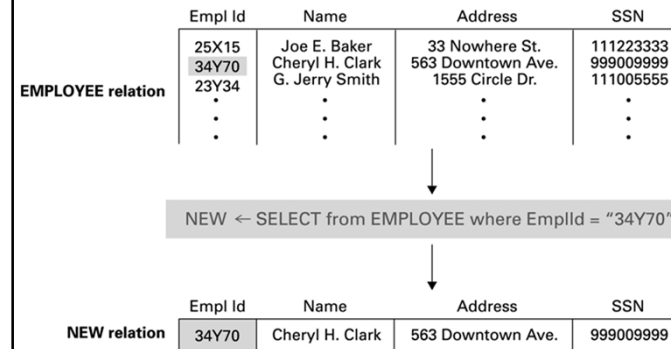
EMPLOYEE relation

| Empl Id | Name | Address | SSN |
|---|---|---|---|
| 25X15 | Joe E. Baker | 33 Nowhere St. | 111223333 |
| 34Y70 | Cheryl H. Clark | 563 Downtown Ave. | 999009999 |
| 23Y34 | G. Jerry Smith | 1555 Circle Dr. | 111005555 |
| • | • | • | • |
| • | • | • | • |
| • | • | • | • |

NEW ← SELECT from EMPLOYEE where EmplId = "34Y70"

NEW relation

| Empl Id | Name | Address | SSN |
|---|---|---|---|
| 34Y70 | Cheryl H. Clark | 563 Downtown Ave. | 999009999 |